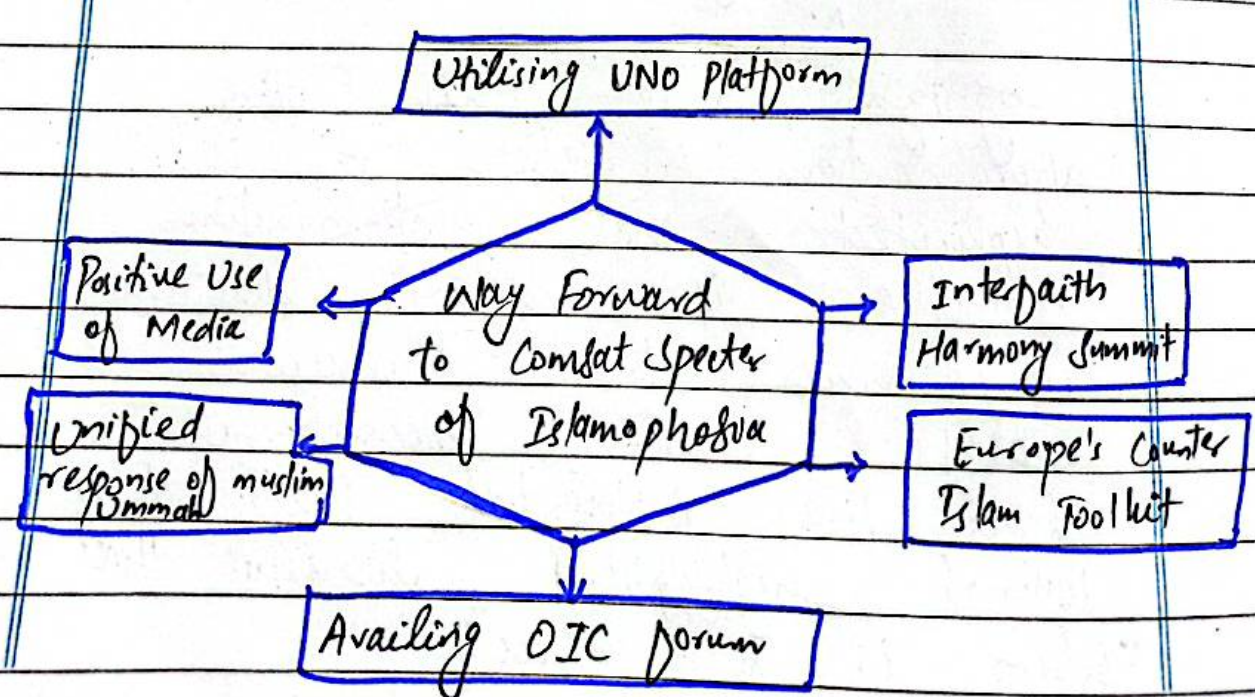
Utilising UNO Platform

Positive Use of Media

Way Forward to Combat Specter of Islamophobia

Interfaith Harmony Summit

Unified response of muslim Ummah

Europe's Counter Islam Toolkit

Availing OIC forum